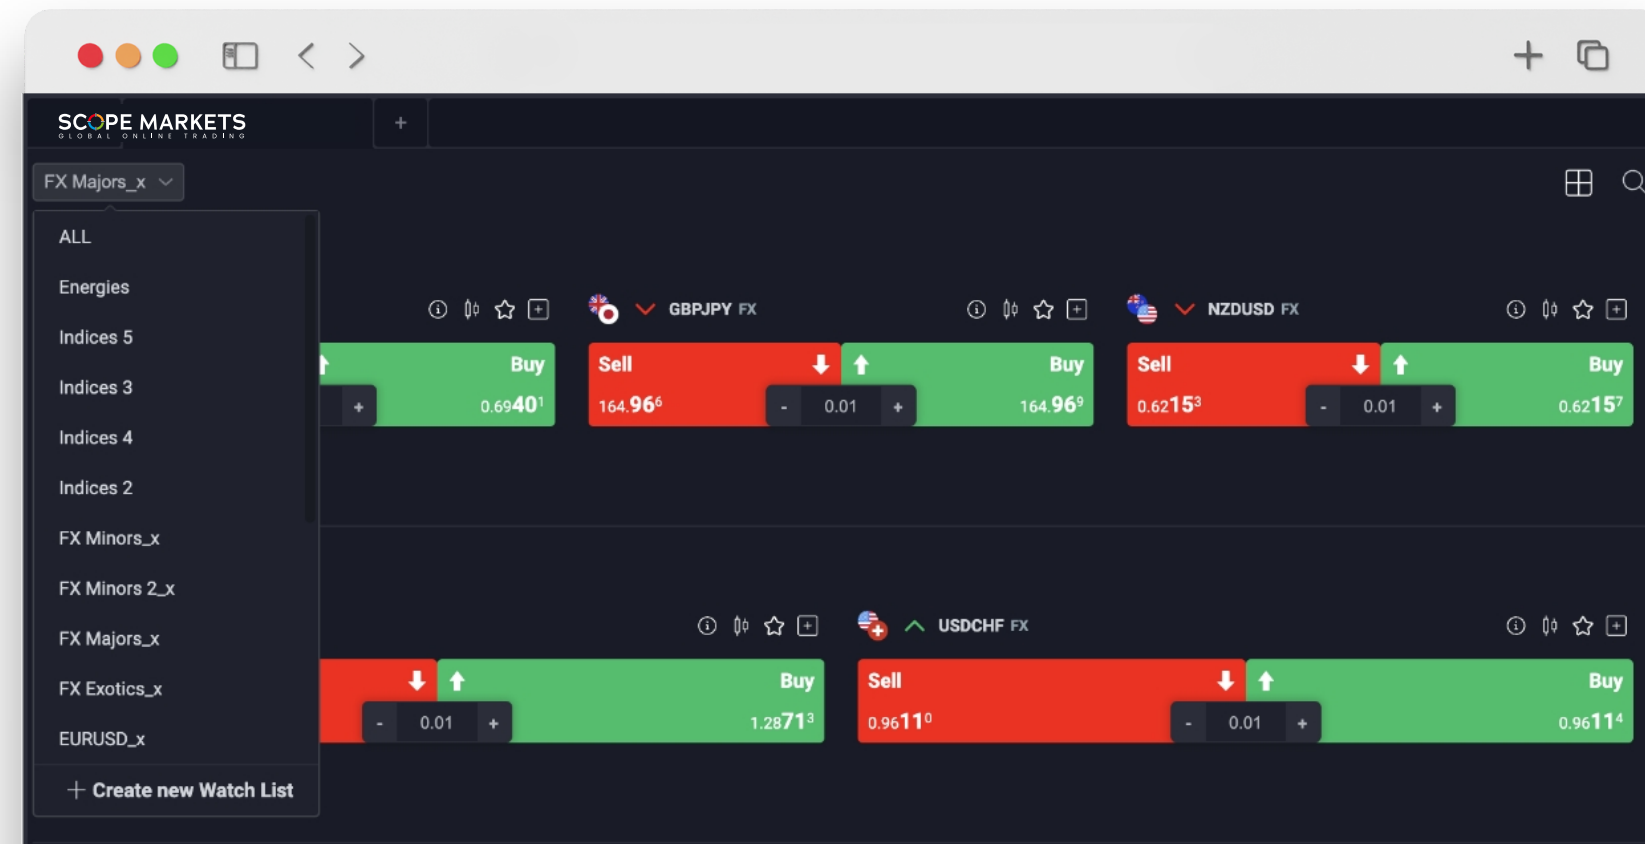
SCOPE MARKETS
GLOBAL ONLINE TRADING

+

FX Majors_x

ALL
Energies
Indices 5
Indices 3
Indices 4
Indices 2
FX Minors_x
FX Minors 2_x
FX Majors_x
FX Exotics_x
EURUSD_x
+ Create new Watch List

Buy
+
$0.6940^1$

GBPJPY FX
Sell
$164.96^6$
-
0.01
+
Buy
$164.96^9$

NZDUSD FX
Sell
$0.6215^3$
-
0.01
+
Buy
$0.6215^7$

-
0.01
+
Buy
$1.2871^3$

USDCHF FX
Sell
$0.9611^0$
-
0.01
+
Buy
$0.9611^4$